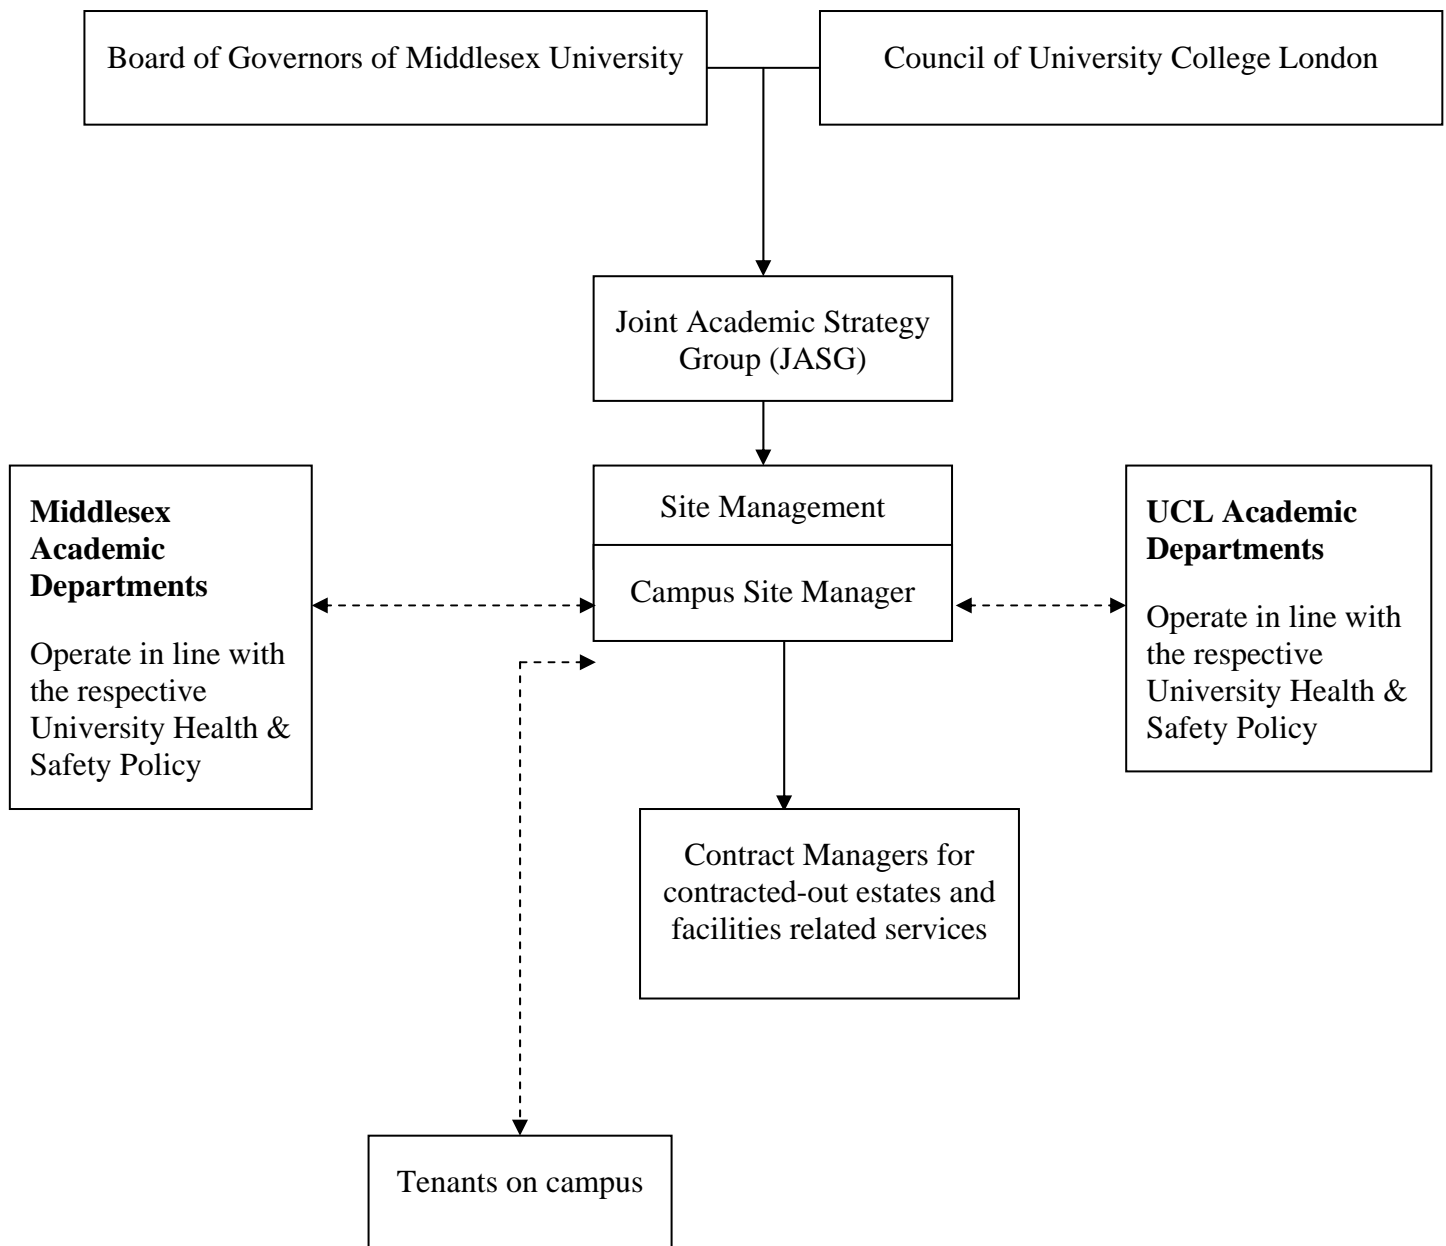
Board of Governors of Middlesex University

Council of University College London

Joint Academic Strategy Group (JASG)

Middlesex Academic Departments

Operate in line with the respective University Health & Safety Policy

Site Management

Campus Site Manager

UCL Academic Departments

Operate in line with the respective University Health & Safety Policy

Contract Managers for contracted-out estates and facilities related services

Tenants on campus